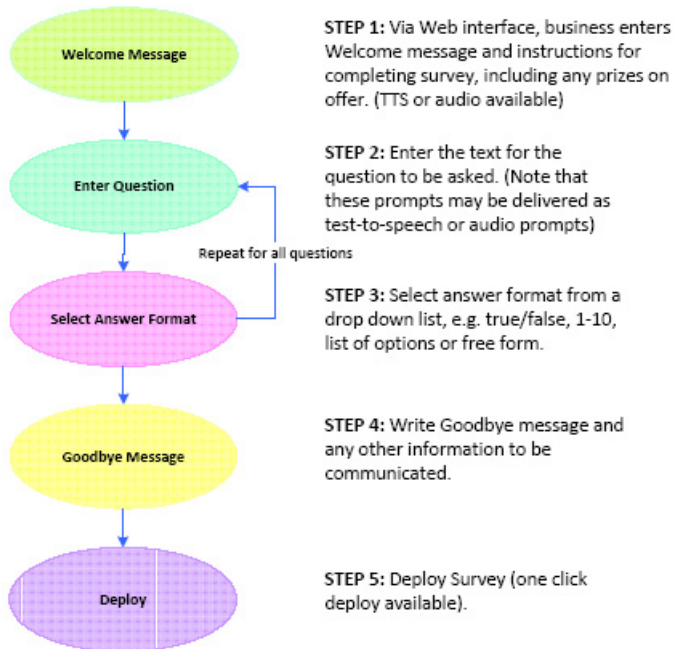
Welcome Message

STEP 1: Via Web interface, business enters Welcome message and instructions for completing survey, including any prizes on offer. (TTS or audio available)

Enter Question

STEP 2: Enter the text for the question to be asked. (Note that these prompts may be delivered as test-to-speech or audio prompts)

Repeat for all questions

Select Answer Format

STEP 3: Select answer format from a drop down list, e.g. true/false, 1-10, list of options or free form.

Goodbye Message

STEP 4: Write Goodbye message and any other information to be communicated.

Deploy

STEP 5: Deploy Survey (one click deploy available).